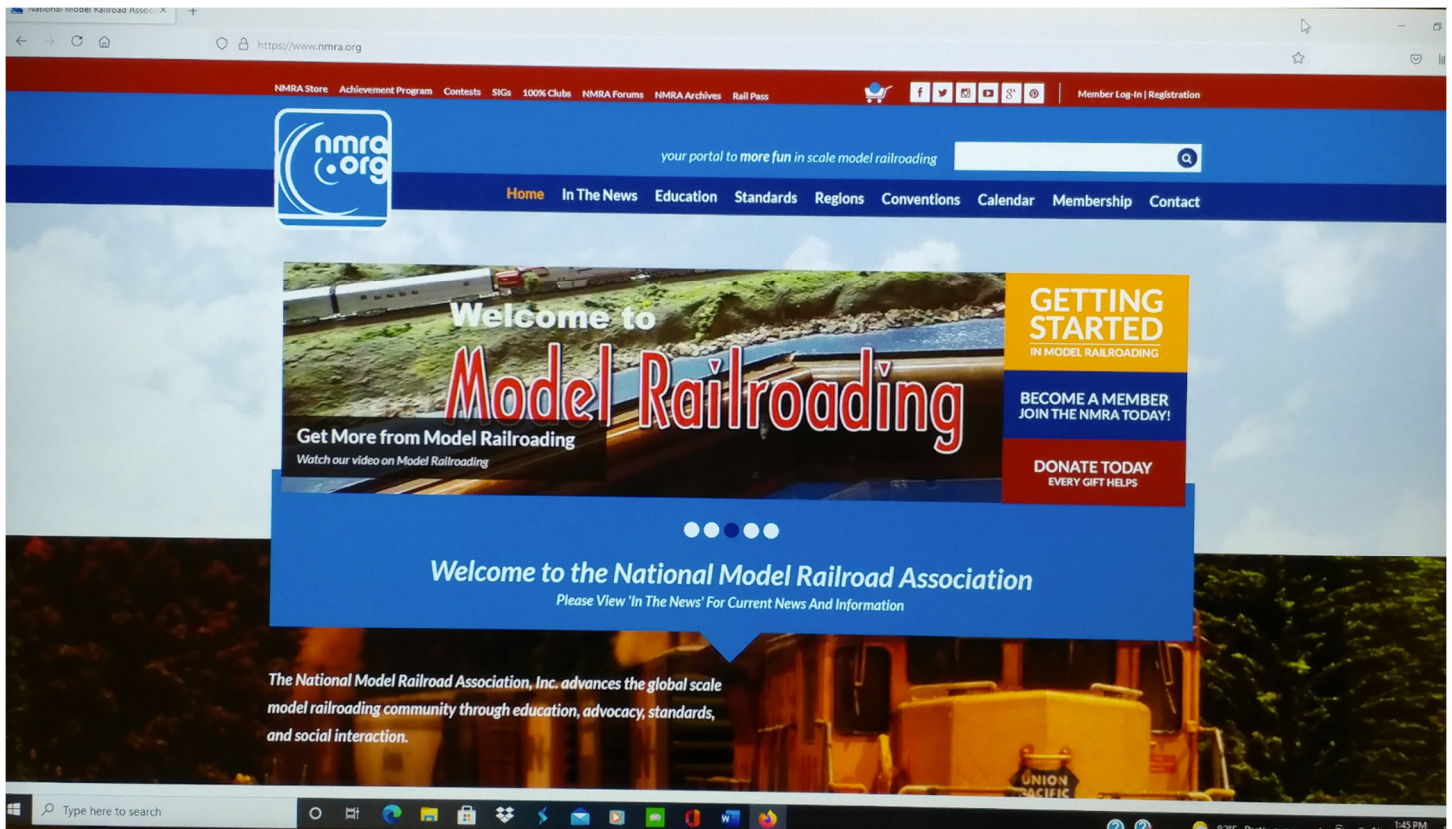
National Model Railroad Assoc ×

https://www.nmra.org

NMRA Store Achievement Program Contests SIGs 100% Clubs NMRA Forums NMRA Archives Rail Pass

Member Log-In | Registration

nmra.org

your portal to more fun in scale model railroading

Home In The News Education Standards Regions Conventions Calendar Membership Contact

Welcome to Model Railroading

Get More from Model Railroading
Watch our video on Model Railroading

GETTING STARTED IN MODEL RAILROADING

BECOME A MEMBER JOIN THE NMRA TODAY!

DONATE TODAY EVERY GIFT HELPS

Welcome to the National Model Railroad Association
Please View 'In The News' For Current News And Information

The National Model Railroad Association, Inc. advances the global scale model railroading community through education, advocacy, standards, and social interaction.

UNION PACIFIC

Type here to search

1:45 PM